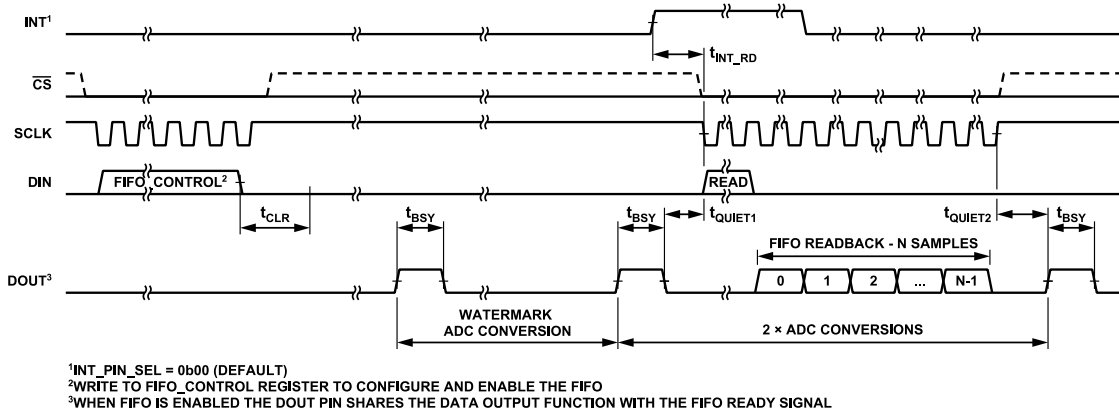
INT$^1$

$\overline{CS}$

SCLK

DIN

DOUT$^3$

FIFO_CONTROL$^2$

READ

$t_{INT\_RD}$

$t_{CLR}$

$t_{BSY}$

$t_{BSY}$

$t_{QUIET1}$

$t_{QUIET2}$

$t_{BSY}$

FIFO READBACK - N SAMPLES

0

1

2

...

N-1

WATERMARK ADC CONVERSION

2 × ADC CONVERSIONS

$^1$INT_PIN_SEL = 0b00 (DEFAULT)
$^2$WRITE TO FIFO_CONTROL REGISTER TO CONFIGURE AND ENABLE THE FIFO
$^3$WHEN FIFO IS ENABLED THE DOUT PIN SHARES THE DATA OUTPUT FUNCTION WITH THE FIFO READY SIGNAL